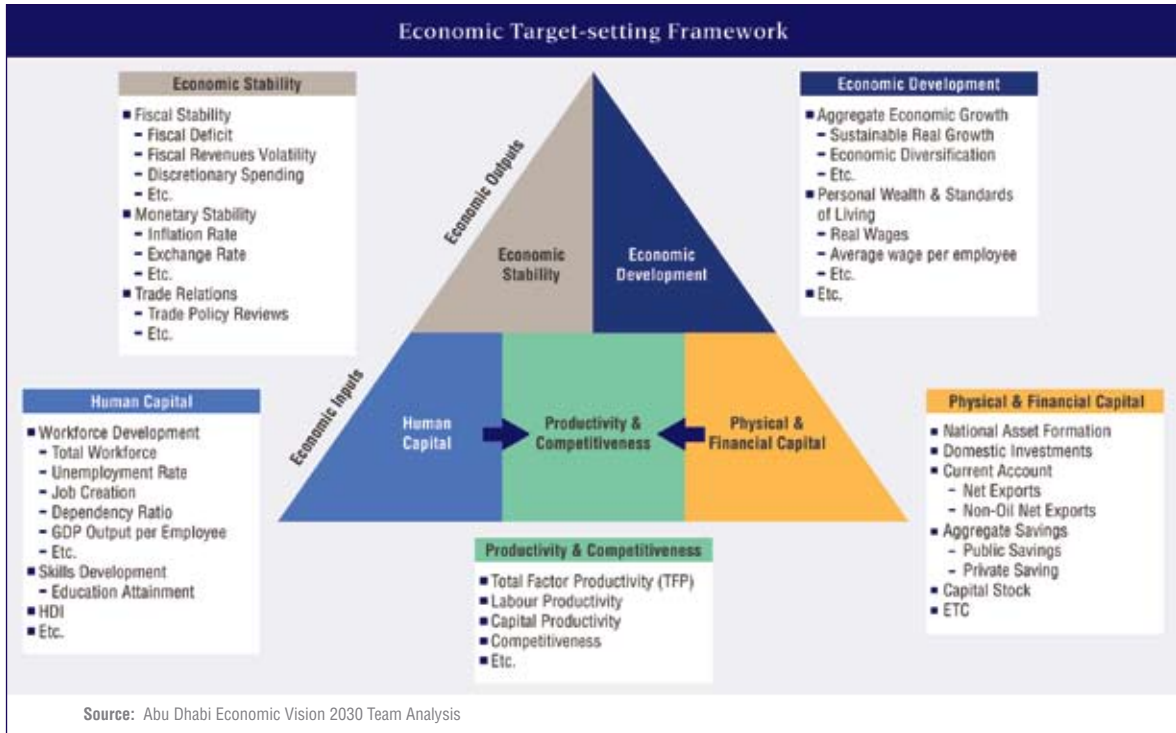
Economic Target-setting Framework

Economic Stability
■ Fiscal Stability
- Fiscal Deficit
- Fiscal Revenues Volatility
- Discretionary Spending
- Etc.
■ Monetary Stability
- Inflation Rate
- Exchange Rate
- Etc.
■ Trade Relations
- Trade Policy Reviews
- Etc.

Economic Outputs

Economic Stability

Economic Development

Economic Development
■ Aggregate Economic Growth
- Sustainable Real Growth
- Economic Diversification
- Etc.
■ Personal Wealth & Standards of Living
- Real Wages
- Average wage per employee
- Etc.
■ Etc.

Economic Inputs

Human Capital

Productivity & Competitiveness

Physical & Financial Capital

Human Capital
■ Workforce Development
- Total Workforce
- Unemployment Rate
- Job Creation
- Dependency Ratio
- GDP Output per Employee
- Etc.
■ Skills Development
- Education Attainment
■ HDI
■ Etc.

Productivity & Competitiveness
■ Total Factor Productivity (TFP)
■ Labour Productivity
■ Capital Productivity
■ Competitiveness
■ Etc.

Physical & Financial Capital
■ National Asset Formation
■ Domestic Investments
■ Current Account
- Net Exports
- Non-Oil Net Exports
■ Aggregate Savings
- Public Savings
- Private Saving
■ Capital Stock
■ ETC

Source: Abu Dhabi Economic Vision 2030 Team Analysis